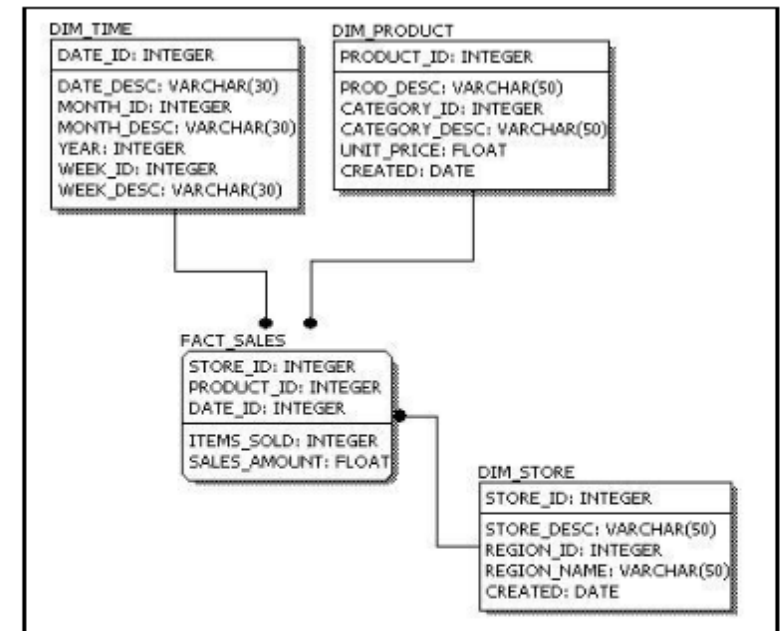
DIM_TIME
DATE_ID: INTEGER
DATE_DESC: VARCHAR(30)
MONTH_ID: INTEGER
MONTH_DESC: VARCHAR(30)
YEAR: INTEGER
WEEK_ID: INTEGER
WEEK_DESC: VARCHAR(30)

DIM_PRODUCT
PRODUCT_ID: INTEGER
PROD_DESC: VARCHAR(50)
CATEGORY_ID: INTEGER
CATEGORY_DESC: VARCHAR(50)
UNIT_PRICE: FLOAT
CREATED: DATE

FACT_SALES
STORE_ID: INTEGER
PRODUCT_ID: INTEGER
DATE_ID: INTEGER
ITEMS_SOLD: INTEGER
SALES_AMOUNT: FLOAT

DIM_STORE
STORE_ID: INTEGER
STORE_DESC: VARCHAR(50)
REGION_ID: INTEGER
REGION_NAME: VARCHAR(50)
CREATED: DATE